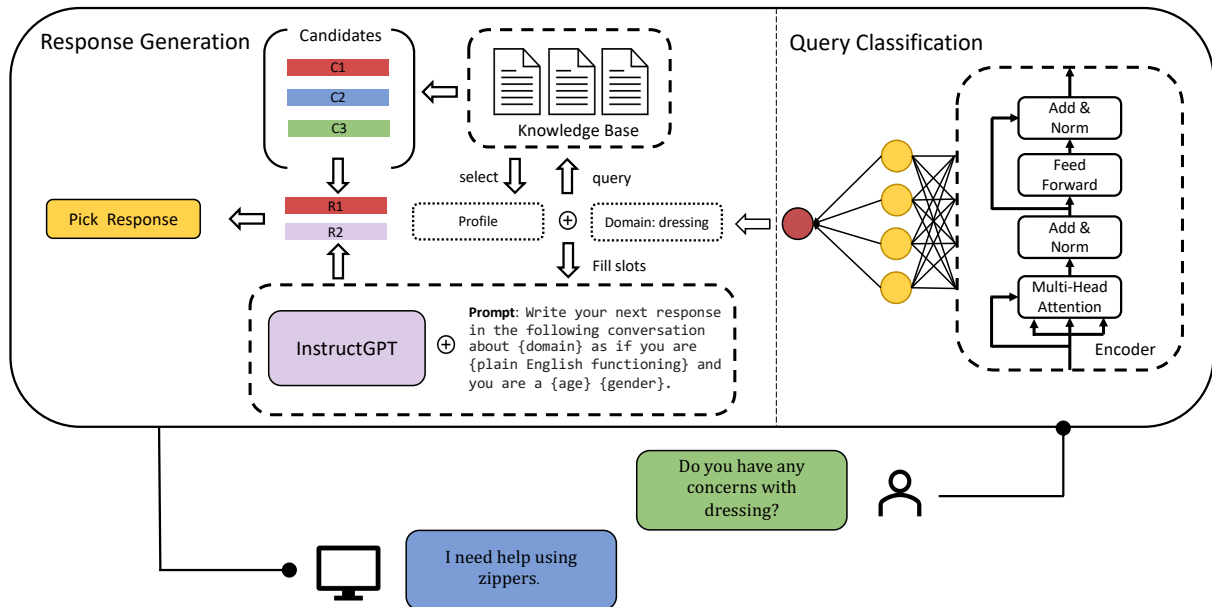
Response Generation

Candidates

C1

C2

C3

Knowledge Base

select

query

Pick Response

R1

R2

Profile

$\oplus$

Domain: dressing

Fill slots

InstructGPT

$\oplus$

**Prompt**: Write your next response in the following conversation about {domain} as if you are {plain English functioning} and you are a {age} {gender}.

Query Classification

Add & Norm

Feed Forward

Add & Norm

Multi-Head Attention

Encoder

Do you have any concerns with dressing?

I need help using zippers.